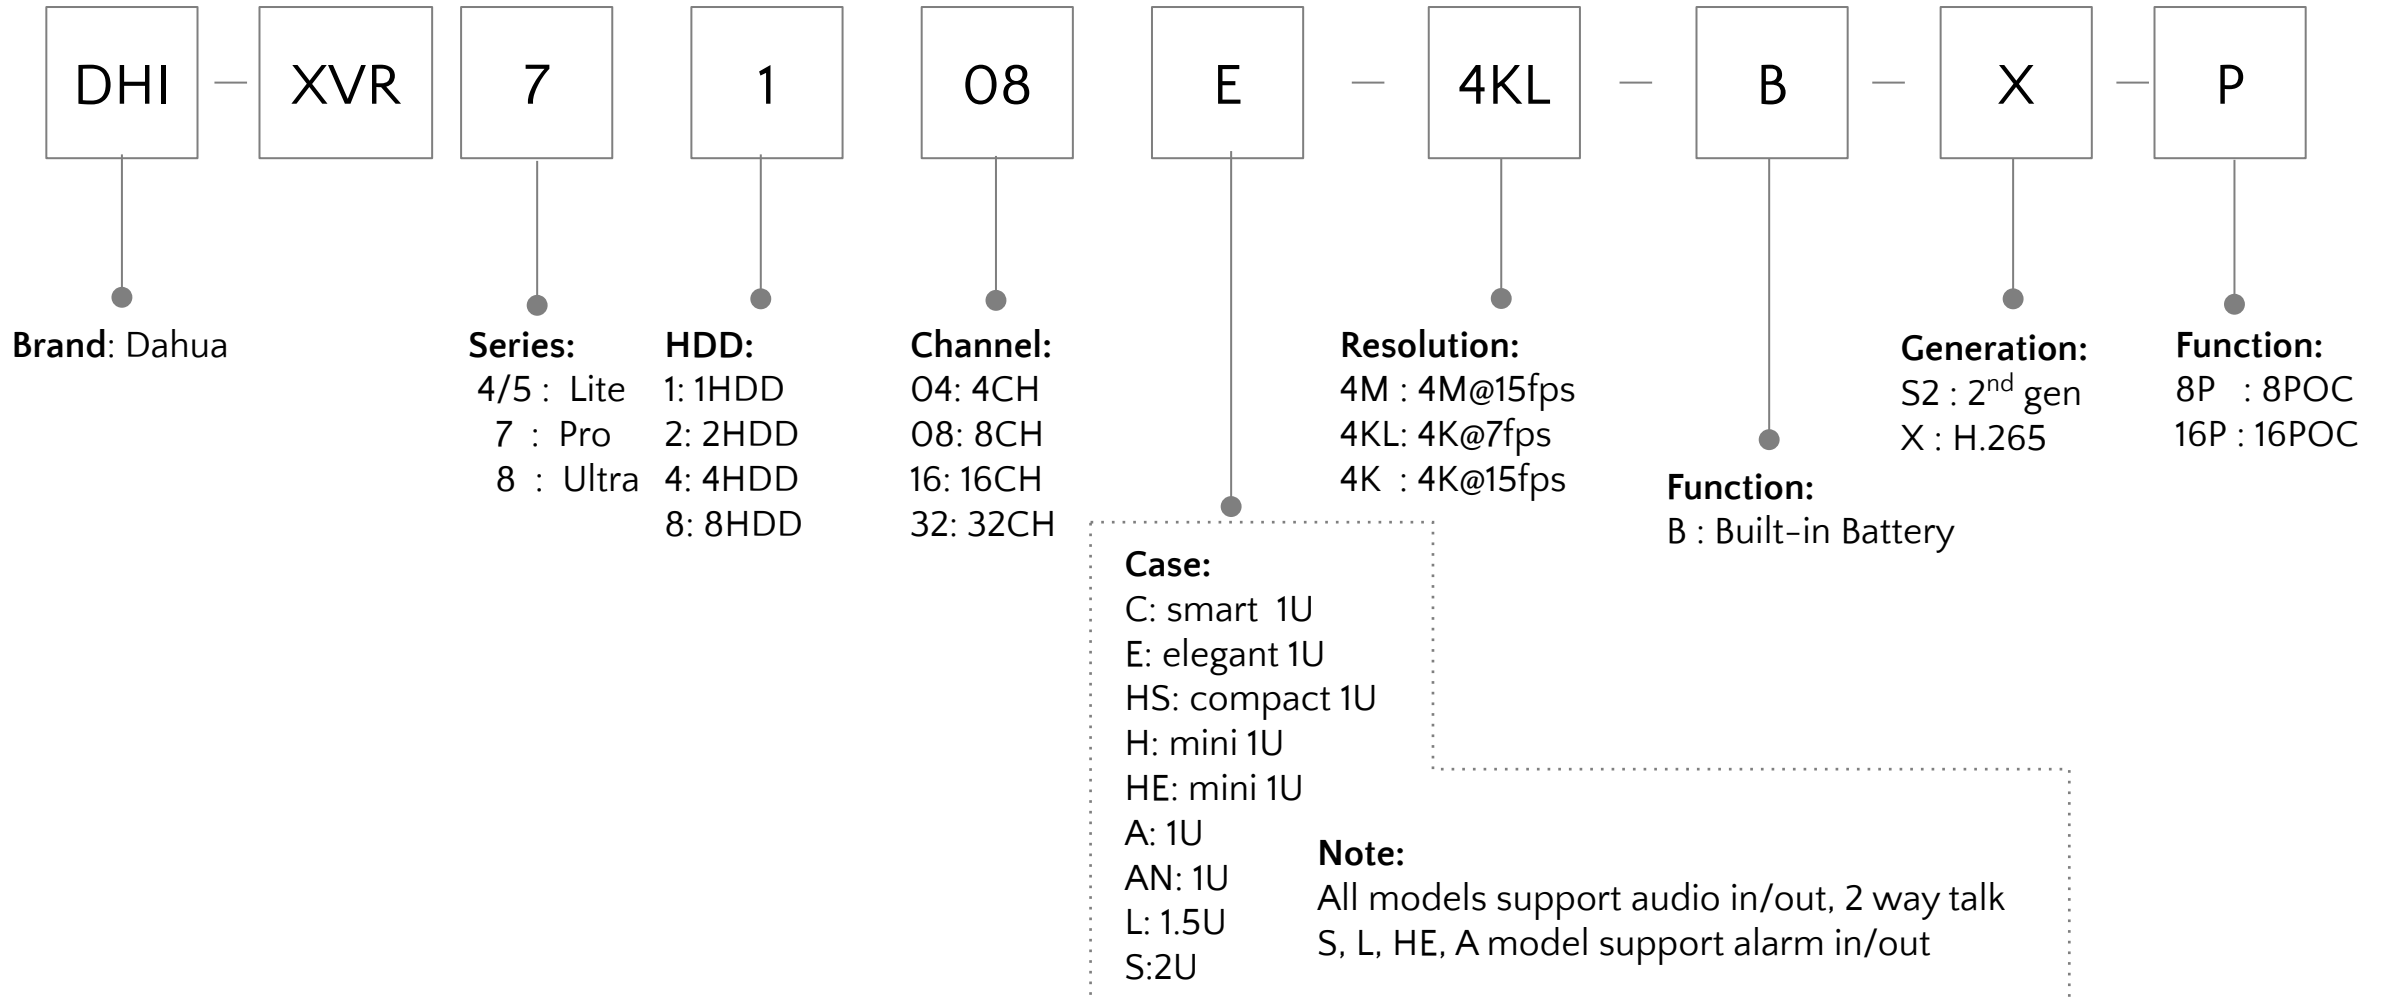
DHI – XVR 7 1 08 E – 4KL – B – X – P

**Brand**: Dahua

**Series:**
4/5 : Lite
7 : Pro
8 : Ultra

**HDD:**
1: 1HDD
2: 2HDD
4: 4HDD
8: 8HDD

**Channel:**
04: 4CH
08: 8CH
16: 16CH
32: 32CH

**Resolution:**
4M : 4M@15fps
4KL: 4K@7fps
4K : 4K@15fps

**Function:**
B : Built-in Battery

**Generation:**
S2 : 2$^{nd}$ gen
X : H.265

**Function:**
8P : 8POC
16P : 16POC

**Case:**
C: smart 1U
E: elegant 1U
HS: compact 1U
H: mini 1U
HE: mini 1U
A: 1U
AN: 1U
L: 1.5U
S:2U

**Note:**
All models support audio in/out, 2 way talk
S, L, HE, A model support alarm in/out